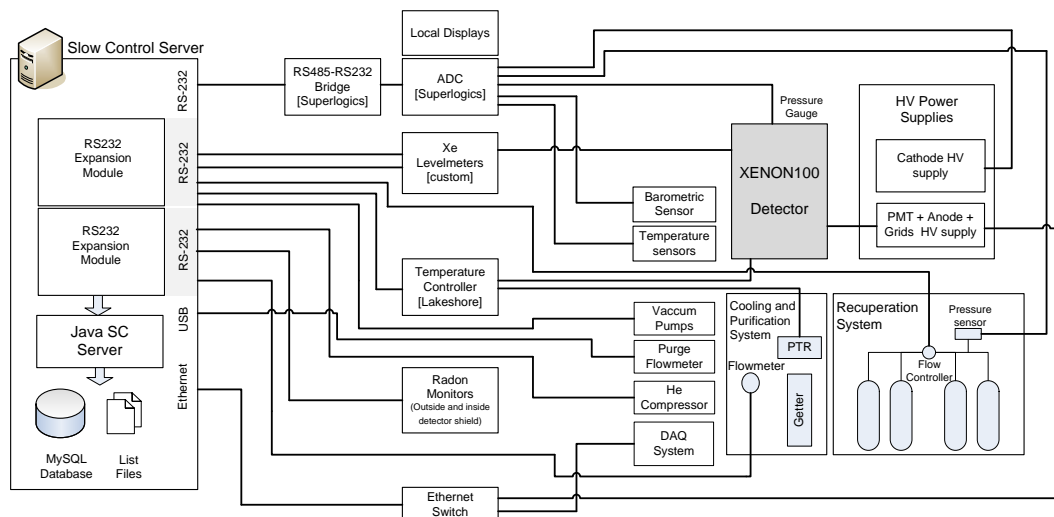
Slow Control Server

RS-232

RS232 Expansion Module

RS-232

RS232 Expansion Module

RS-232

USB

Java SC Server

Ethernet

MySQL Database

List Files

RS485-RS232 Bridge [Superlogics]

Local Displays

ADC [Superlogics]

Xe Levelmeters [custom]

Temperature Controller [Lakeshore]

Radon Monitors (Outside and inside detector shield)

Ethernet Switch

Barometric Sensor

Temperature sensors

Vaccum Pumps

Purge Flowmeter

He Compressor

DAQ System

Pressure Gauge

XENON100 Detector

HV Power Supplies

Cathode HV supply

PMT + Anode + Grids HV supply

Cooling and Purification System

PTR

Flowmeter

Getter

Recuperation System

Pressure sensor

Flow Controller